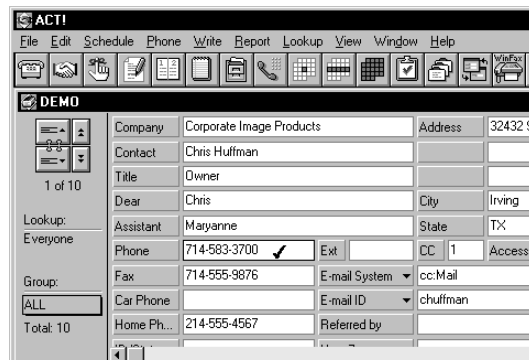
ACT!
File Edit Schedule Phone Write Report Lookup View Window Help
WinFax
DEMO
1 of 10
Lookup:
Everyone
Group:
ALL
Total: 10

| Company | Corporate Image Products | Address | 32432 |
|---|---|---|---|
| Contact | Chris Huffman | | |
| Title | Owner | | |
| Dear | Chris | City | Irving |
| Assistant | Maryanne | State | TX |
| Phone | 714-583-3700 ✓ Ext | CC 1 | Access |
| Fax | 714-555-9876 E-mail System | cc:Mail | |
| Car Phone | E-mail ID | chuffman | |
| Home Ph... | 214-555-4567 Referred by | | |